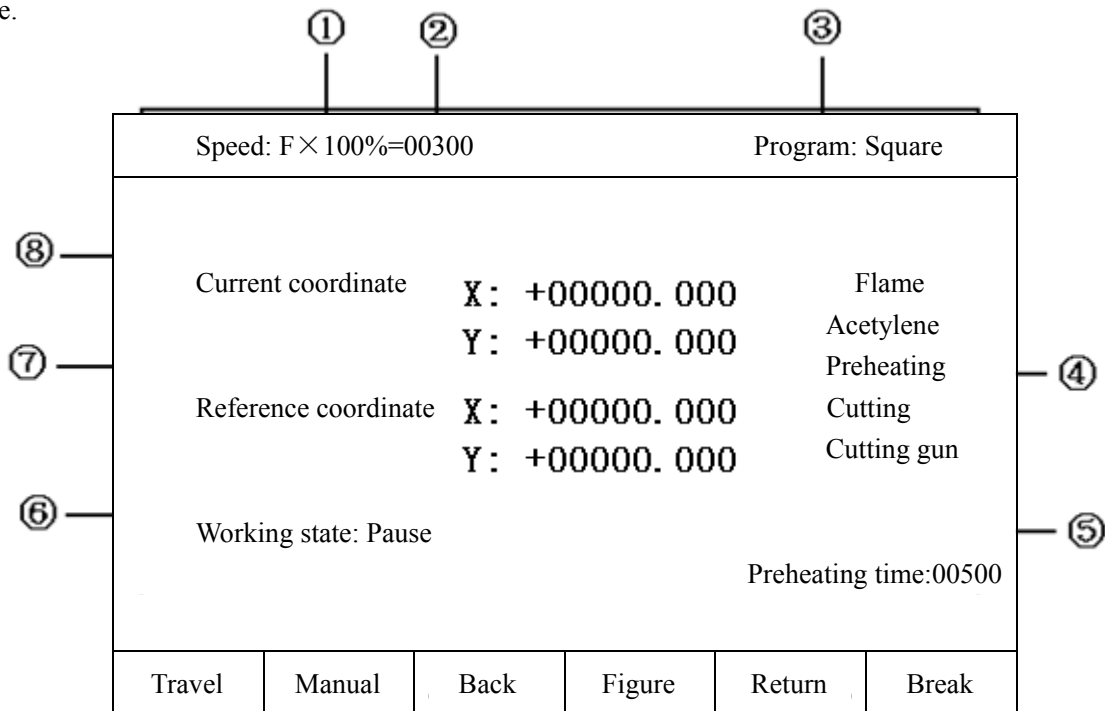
e.

①
②
③

Speed: F×100%=00300

Program: Square

⑧

Current coordinate

X: +00000.000
Y: +00000.000

Flame
Acetylene
Preheating
Cutting
Cutting gun

⑦

④

Reference coordinate

X: +00000.000
Y: +00000.000

⑥

Working state: Pause

⑤

Preheating time:00500

| Travel | Manual | Back | Figure | Return | Break |
|---|---|---|---|---|---|